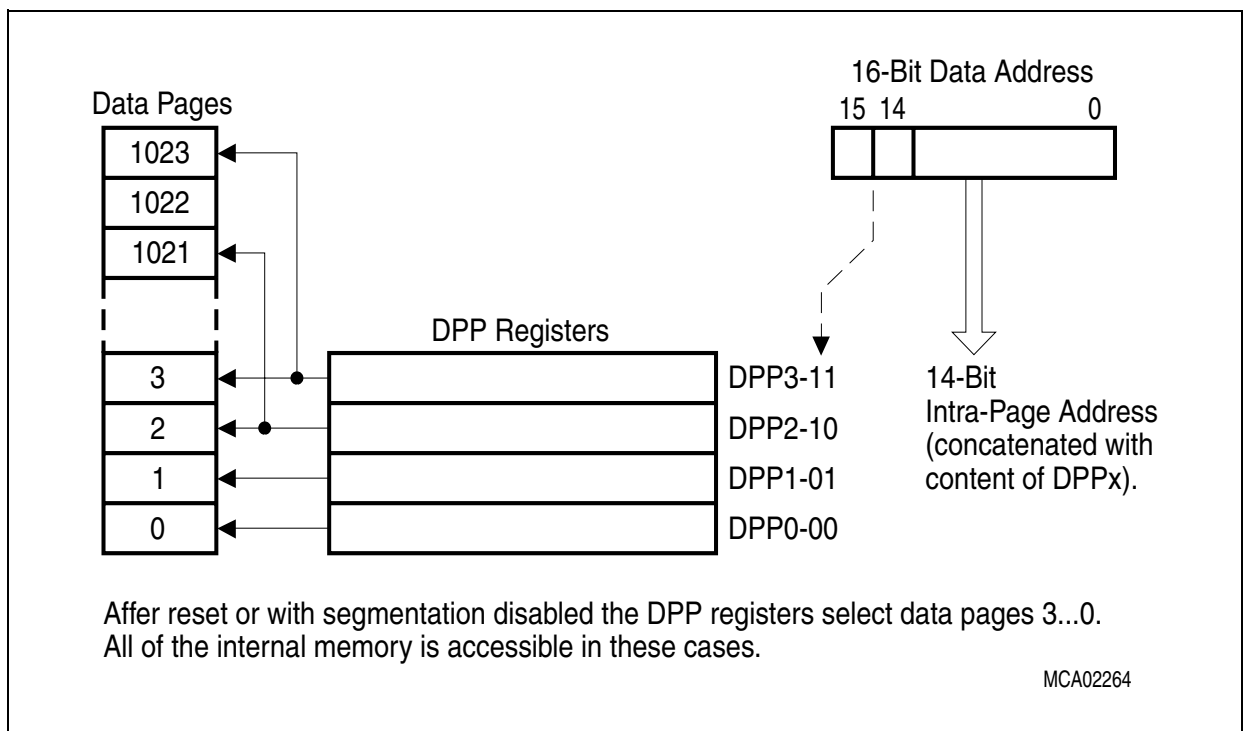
16-Bit Data Address
15 14 0

Data Pages
1023
1022
1021
3
2
1
0

DPP Registers
DPP3-11
DPP2-10
DPP1-01
DPP0-00

14-Bit
Intra-Page Address
(concatenated with
content of DPPx).

Affer reset or with segmentation disabled the DPP registers select data pages 3...0.
All of the internal memory is accessible in these cases.

MCA02264